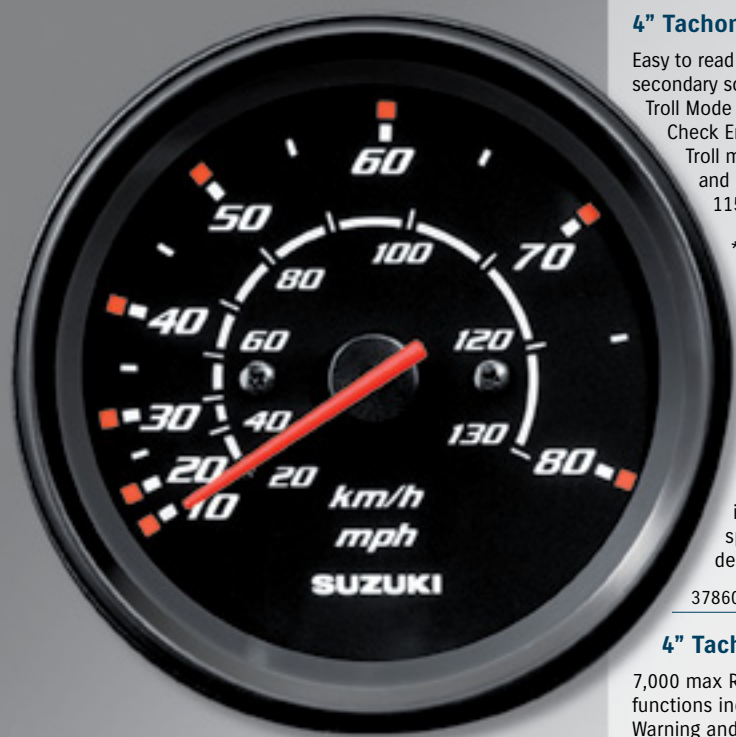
10
20
30
40
50
60
70
80
20
40
60
80
100
120
130
km/h
mph
SUZUKI

4" Tachom

Easy to read secondary sc Troll Mode Check En Troll m and 115

*

i sp de

37860

4" Tach

7,000 max R functions inc Warning and